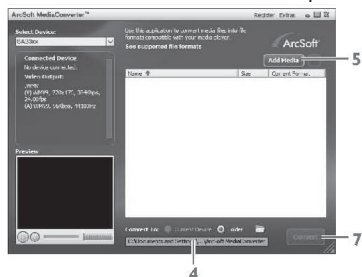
ArcSoft MediaConverter™

Register Extras

Select Device:

SA3xxx

Connected Device

No device connected.

Video Output:

.wmv

(1) MP4V, 720x170, 30/40bps, 24.00fps

(2) WMV3, 96kbps, 91000Hz

Preview

Use this application to convert media files into file formats compatible with your media player.

See supported file formats

ArcSoft

Add Media

5

Name

Size

Current Format

Convert To:

Current Device

Folder

C:\Documents and Settings\...\ArcSoft MediaConverter

Convert

7

4